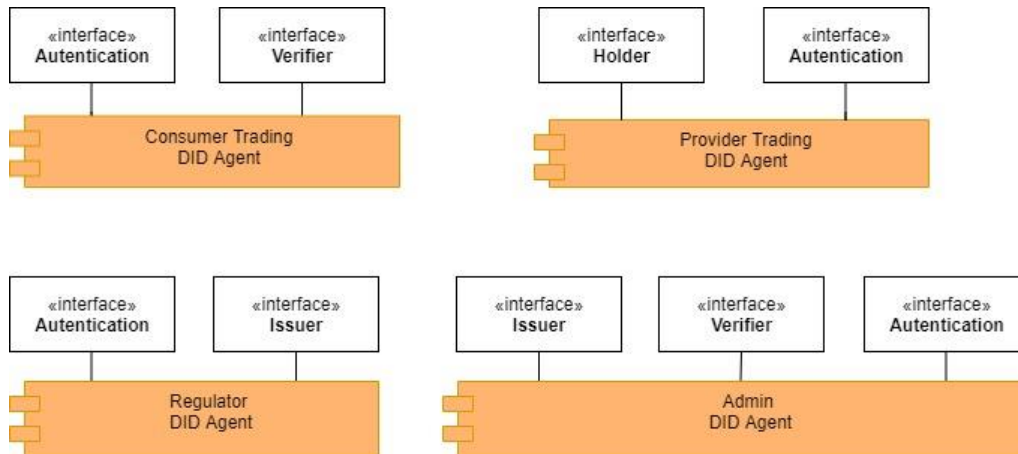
«interface»
Autentication

«interface»
Verifier

Consumer Trading
DID Agent

«interface»
Holder

«interface»
Autentication

Provider Trading
DID Agent

«interface»
Autentication

«interface»
Issuer

Regulator
DID Agent

«interface»
Issuer

«interface»
Verifier

«interface»
Autentication

Admin
DID Agent